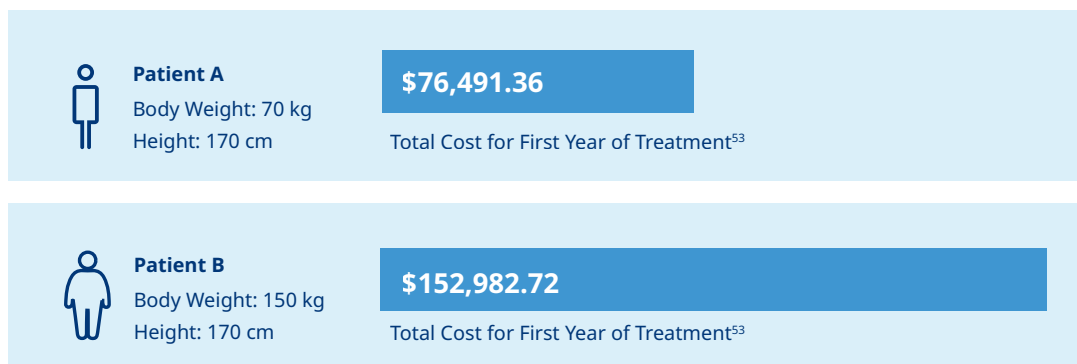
Patient A
Body Weight: 70 kg
Height: 170 cm

$76,491.36

Total Cost for First Year of Treatment$^{53}$

Patient B
Body Weight: 150 kg
Height: 170 cm

$152,982.72

Total Cost for First Year of Treatment$^{53}$